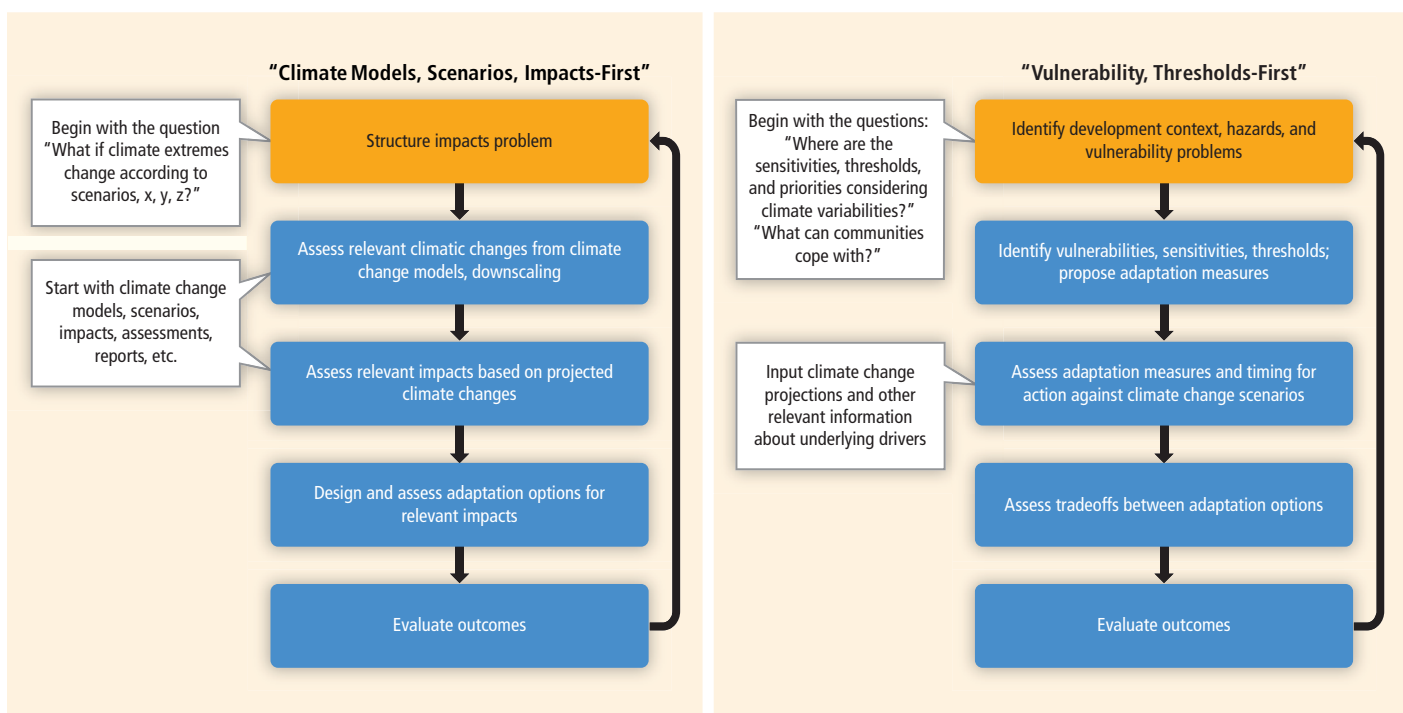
"Climate Models, Scenarios, Impacts-First"

Begin with the question "What if climate extremes change according to scenarios, x, y, z?"

Structure impacts problem

Assess relevant climatic changes from climate change models, downscaling

Start with climate change models, scenarios, impacts, assessments, reports, etc.

Assess relevant impacts based on projected climate changes

Design and assess adaptation options for relevant impacts

Evaluate outcomes

"Vulnerability, Thresholds-First"

Begin with the questions: "Where are the sensitivities, thresholds, and priorities considering climate variabilities?" "What can communities cope with?"

Identify development context, hazards, and vulnerability problems

Identify vulnerabilities, sensitivities, thresholds; propose adaptation measures

Input climate change projections and other relevant information about underlying drivers

Assess adaptation measures and timing for action against climate change scenarios

Assess tradeoffs between adaptation options

Evaluate outcomes